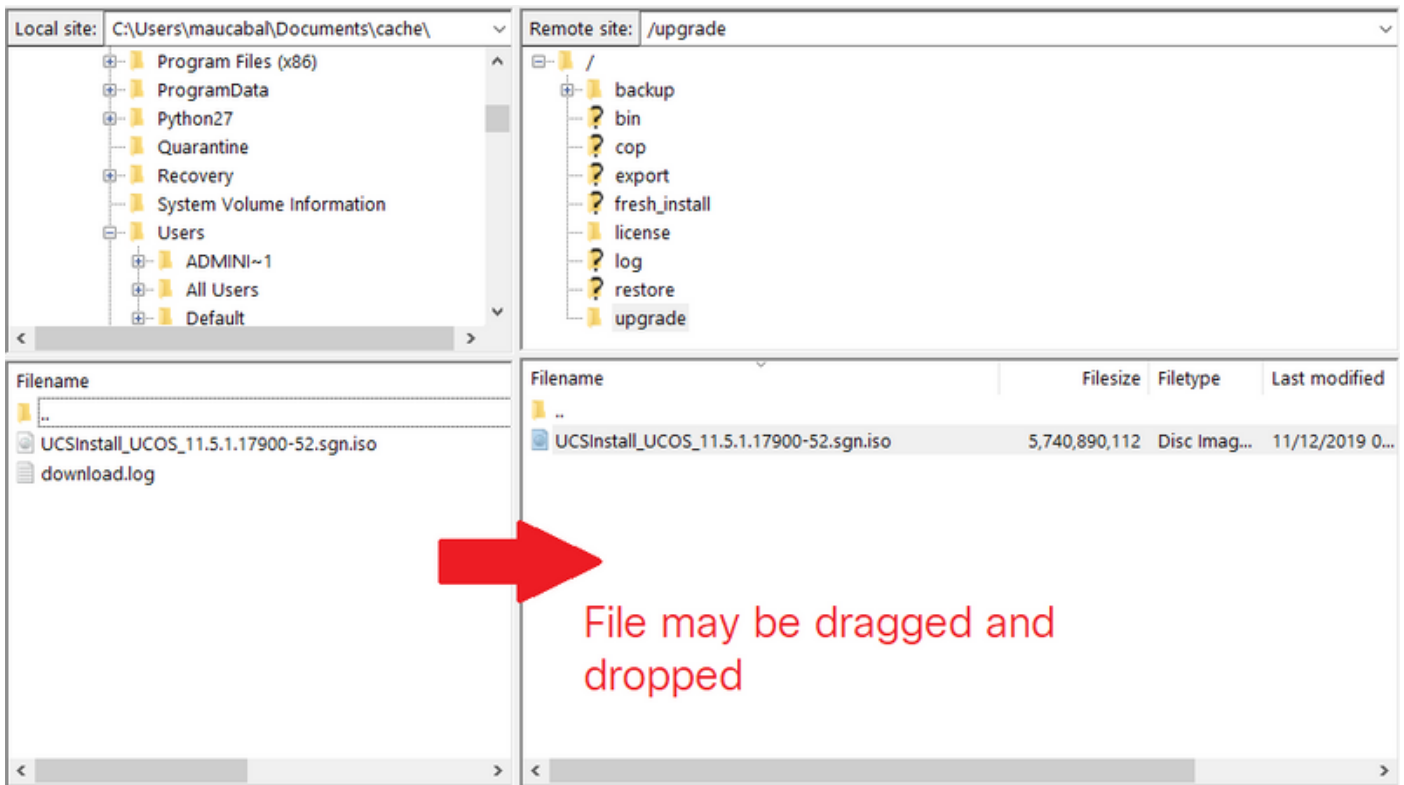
Local site: C:\Users\maucabal\Documents\cache\

Program Files (x86)
ProgramData
Python27
Quarantine
Recovery
System Volume Information
Users
ADMINI~1
All Users
Default

Remote site: /upgrade

/
backup
bin
cop
export
fresh_install
license
log
restore
upgrade

Filename
..
UCSInstall_UCOS_11.5.1.17900-52.sgn.iso
download.log

| Filename | Filesize | Filetype | Last modified |
|---|---|---|---|
| .. | | | |
| UCSInstall_UCOS_11.5.1.17900-52.sgn.iso | 5,740,890,112 | Disc Imag... | 11/12/2019 0... |

File may be dragged and dropped